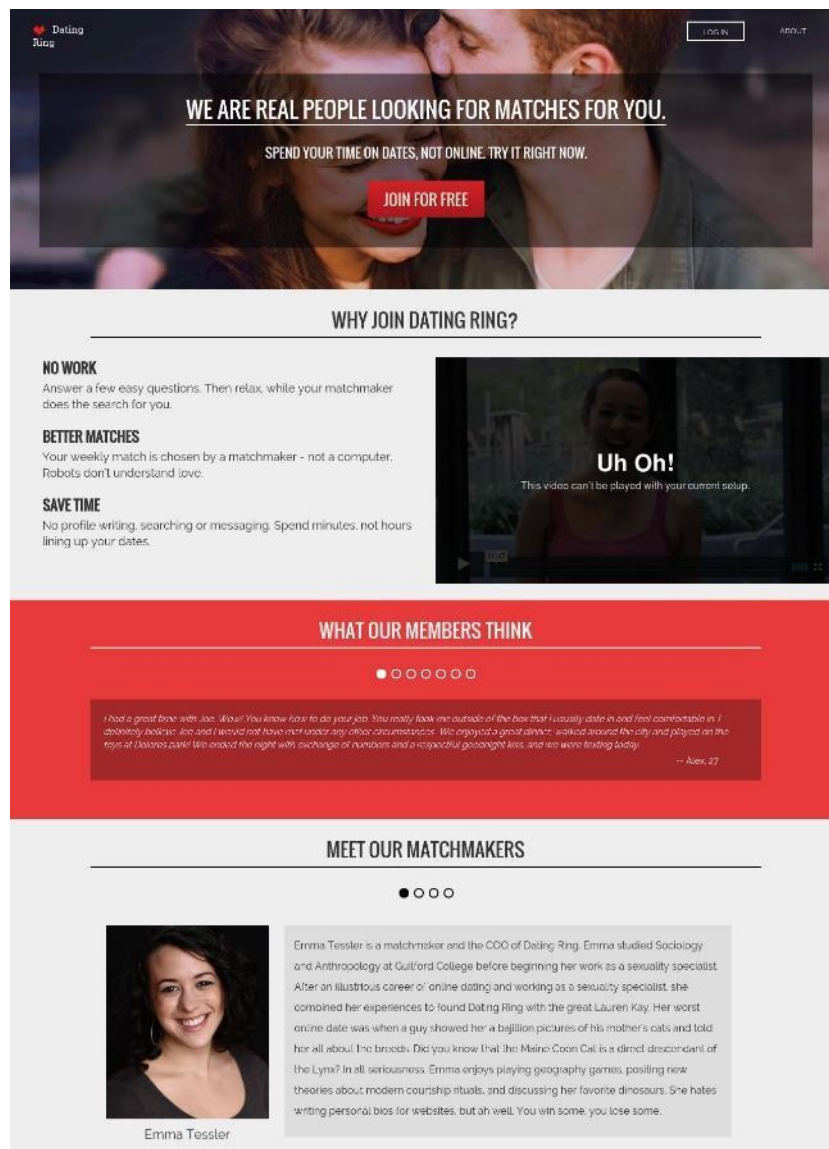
Dating Ring

LOG IN

ABOUT

WE ARE REAL PEOPLE LOOKING FOR MATCHES FOR YOU.

SPEND YOUR TIME ON DATES, NOT ONLINE. TRY IT RIGHT NOW.

JOIN FOR FREE

WHY JOIN DATING RING?

NO WORK
Answer a few easy questions. Then relax, while your matchmaker does the search for you.

BETTER MATCHES
Your weekly match is chosen by a matchmaker - not a computer. Robots don't understand love.

SAVE TIME
No profile writing, searching or messaging. Spend minutes, not hours lining up your dates.

Uh Oh!
This video can't be played with your current setup.

WHAT OUR MEMBERS THINK

I had a great time with Joe. Wow! You know how to do your job. You really took me outside of the box that I usually date in and feel comfortable in. I definitely believe Joe and I would not have met under any other circumstances. We enjoyed a great dinner, walked around the city and played on the toys at Dolores park! We ended the night with exchange of numbers and a respectful goodnight kiss, and we were texting today.

-- Alex, 27

MEET OUR MATCHMAKERS

Emma Tessler is a matchmaker and the COO of Dating Ring. Emma studied Sociology and Anthropology at Guilford College before beginning her work as a sexuality specialist. After an illustrious career of online dating and working as a sexuality specialist, she combined her experiences to found Dating Ring with the great Lauren Kay. Her worst online date was when a guy showed her a bajillion pictures of his mother's cats and told her all about the breeds. Did you know that the Maine Coon Cat is a direct descendant of the Lynx? In all seriousness, Emma enjoys playing geography games, positing new theories about modern courtship rituals, and discussing her favorite dinosaurs. She hates writing personal bios for websites, but oh well. You win some, you lose some.

Emma Tessler